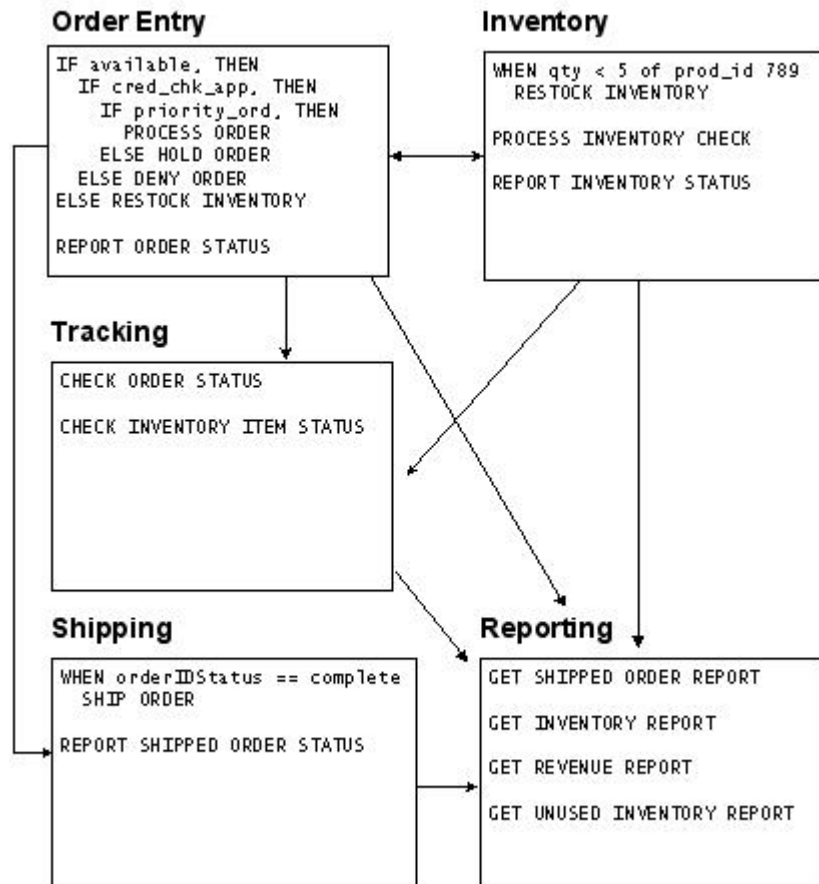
Order Entry

IF available, THEN
IF cred_chk_app, THEN
IF priority_ord, THEN
PROCESS ORDER
ELSE HOLD ORDER
ELSE DENY ORDER
ELSE RESTOCK INVENTORY

REPORT ORDER STATUS

Inventory

WHEN qty < 5 of prod_id 789
RESTOCK INVENTORY

PROCESS INVENTORY CHECK

REPORT INVENTORY STATUS

Tracking

CHECK ORDER STATUS

CHECK INVENTORY ITEM STATUS

Shipping

WHEN orderIDStatus == complete
SHIP ORDER

REPORT SHIPPED ORDER STATUS

Reporting

GET SHIPPED ORDER REPORT

GET INVENTORY REPORT

GET REVENUE REPORT

GET UNUSED INVENTORY REPORT